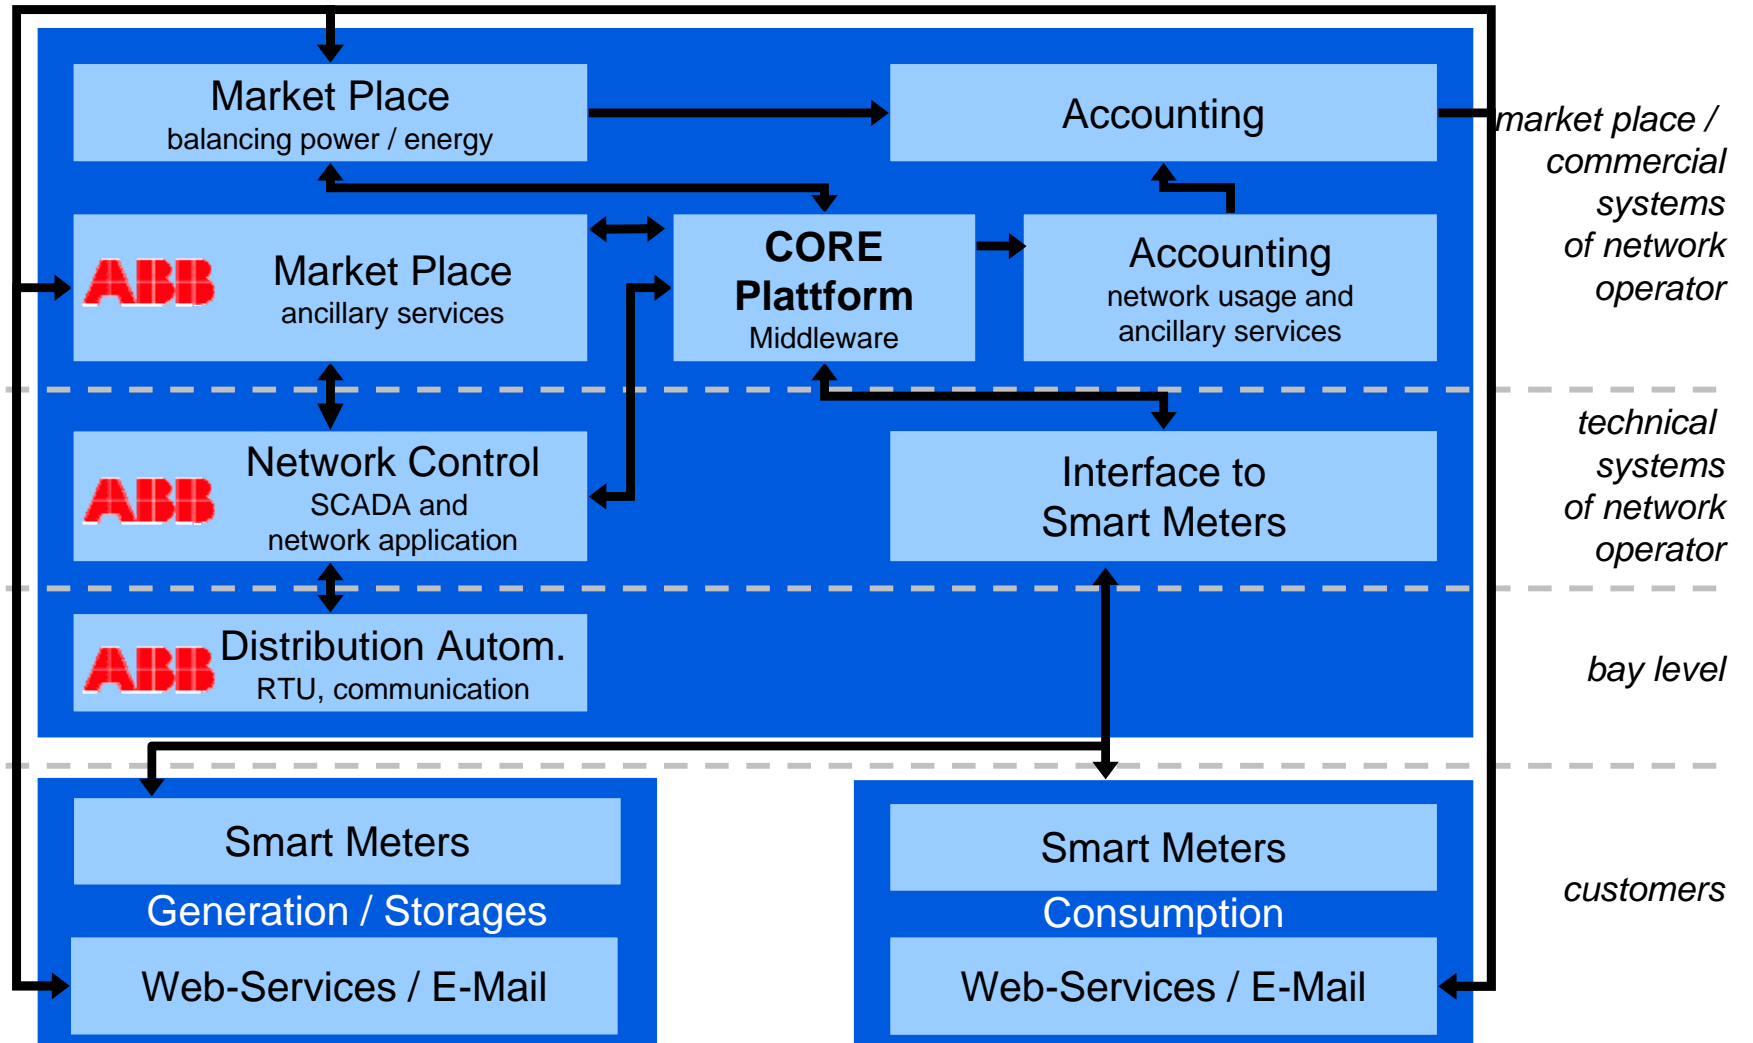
Market Place
balancing power / energy

Accounting

market place / commercial systems of network operator

ABB

Market Place
ancillary services

CORE Plattform
Middleware

Accounting
network usage and ancillary services

ABB

Network Control
SCADA and network application

Interface to Smart Meters

technical systems of network operator

ABB

Distribution Autom.
RTU, communication

bay level

Smart Meters

Generation / Storages

Web-Services / E-Mail

Smart Meters

Consumption

Web-Services / E-Mail

customers